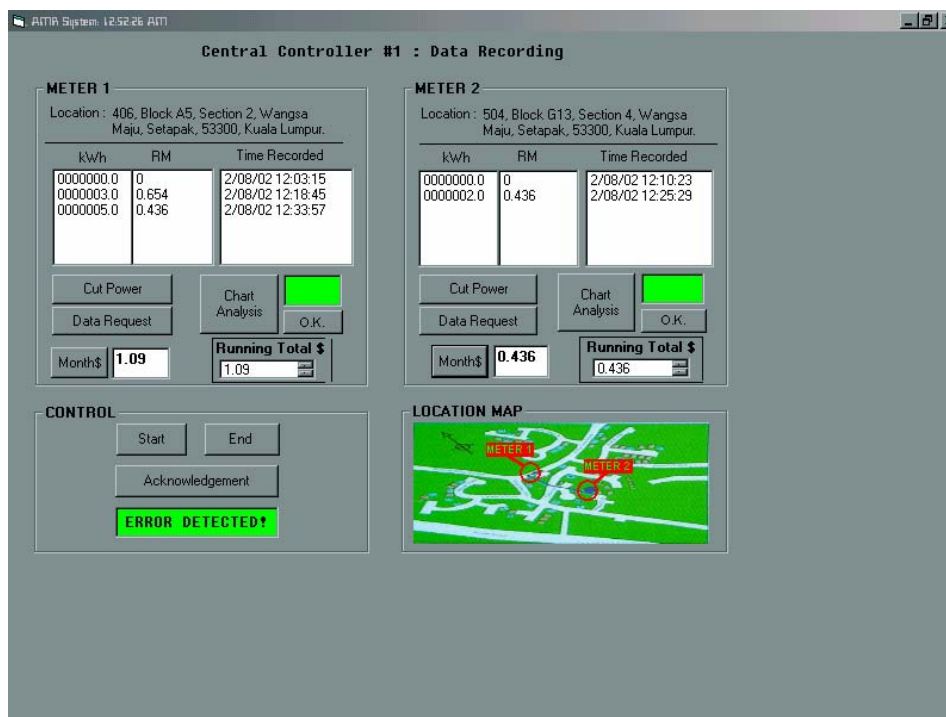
AMR System: 12:52:26 AM

Central Controller #1 : Data Recording

METER 1

Location : 406, Block A5, Section 2, Wangsa Maju, Setapak, 53300, Kuala Lumpur.

| kWh | RM | Time Recorded |
|---|---|---|
| 0000000.0 | 0 | 2/08/02 12:03:15 |
| 0000003.0 | 0.654 | 2/08/02 12:18:45 |
| 0000005.0 | 0.436 | 2/08/02 12:33:57 |

Cut Power

Data Request

Chart Analysis

O.K.

Month$ 1.09

Running Total $ 1.09

METER 2

Location : 504, Block G13, Section 4, Wangsa Maju, Setapak, 53300, Kuala Lumpur.

| kWh | RM | Time Recorded |
|---|---|---|
| 0000000.0 | 0 | 2/08/02 12:10:23 |
| 0000002.0 | 0.436 | 2/08/02 12:25:29 |

Cut Power

Data Request

Chart Analysis

O.K.

Month$ 0.436

Running Total $ 0.436

CONTROL

Start

End

Acknowledgement

ERROR DETECTED!

LOCATION MAP

METER 1

METER 2